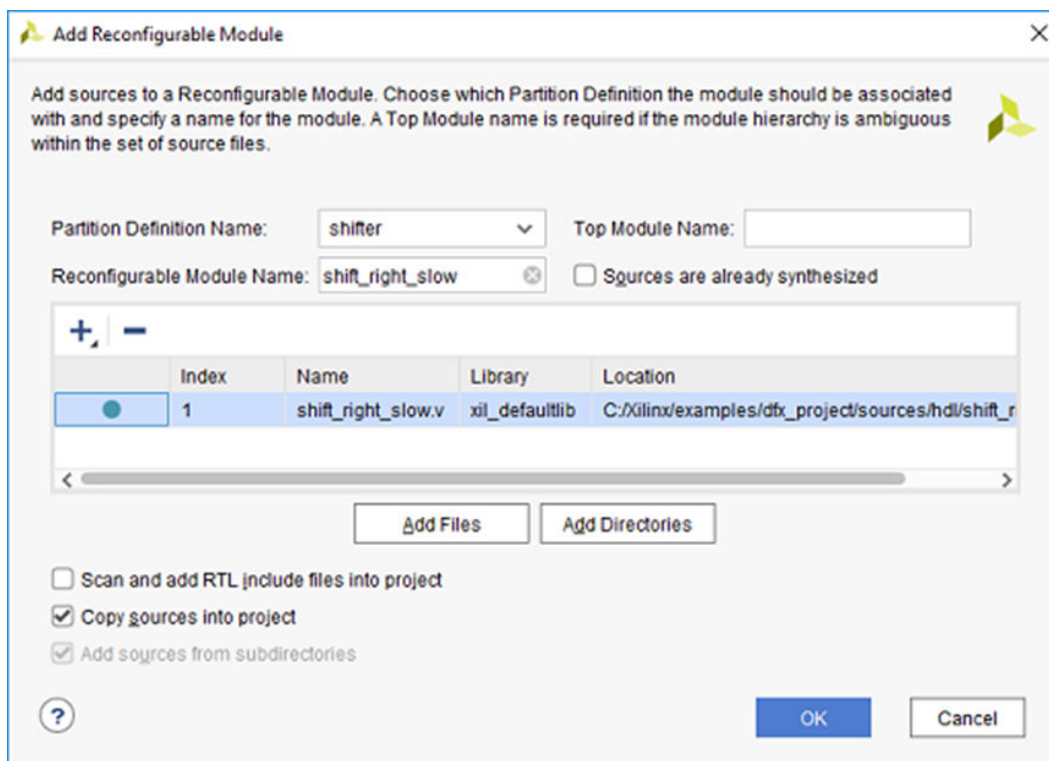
Add Reconfigurable Module

Add sources to a Reconfigurable Module. Choose which Partition Definition the module should be associated with and specify a name for the module. A Top Module name is required if the module hierarchy is ambiguous within the set of source files.

Partition Definition Name: shifter

Top Module Name:

Reconfigurable Module Name: shift_right_slow

Sources are already synthesized

| | Index | Name | Library | Location |
|---|---|---|---|---|
| | 1 | shift_right_slow.v | xil_defaultlib | C:/Xilinx/examples/dfx_project/sources/hdl/shift_r |

Add Files
Add Directories

Scan and add RTL include files into project
Copy sources into project
Add sources from subdirectories

?
OK
Cancel